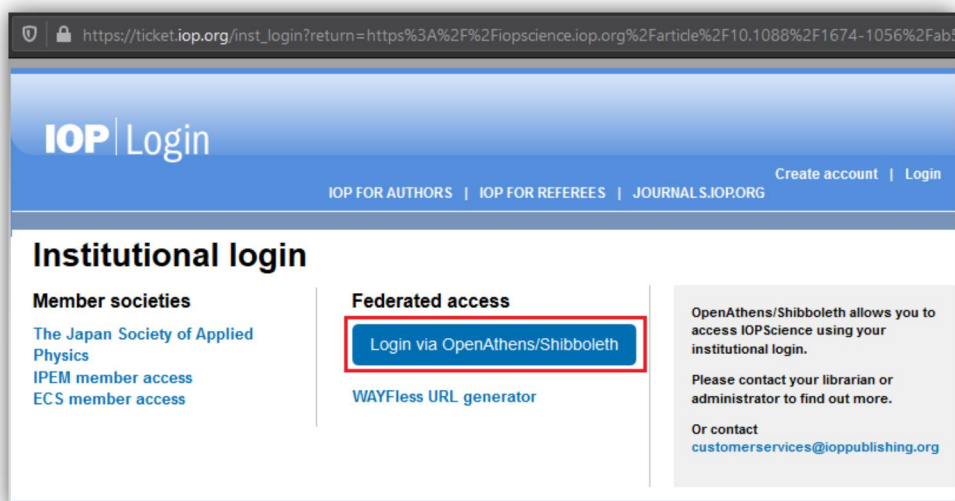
https://ticket.iop.org/inst_login?return=https%3A%2F%2Fiopscience.iop.org%2Farticle%2F10.1088%2F1674-1056%2Fab5

IOP | Login

Create account | Login

IOP FOR AUTHORS | IOP FOR REFEREES | JOURNALS.IOP.ORG

Institutional login

Member societies

The Japan Society of Applied Physics
IPEM member access
ECS member access

Federated access

Login via OpenAthens/Shibboleth

WAYFless URL generator

OpenAthens/Shibboleth allows you to access IOPScience using your institutional login.

Please contact your librarian or administrator to find out more.

Or contact
customerservices@ioppublishing.org